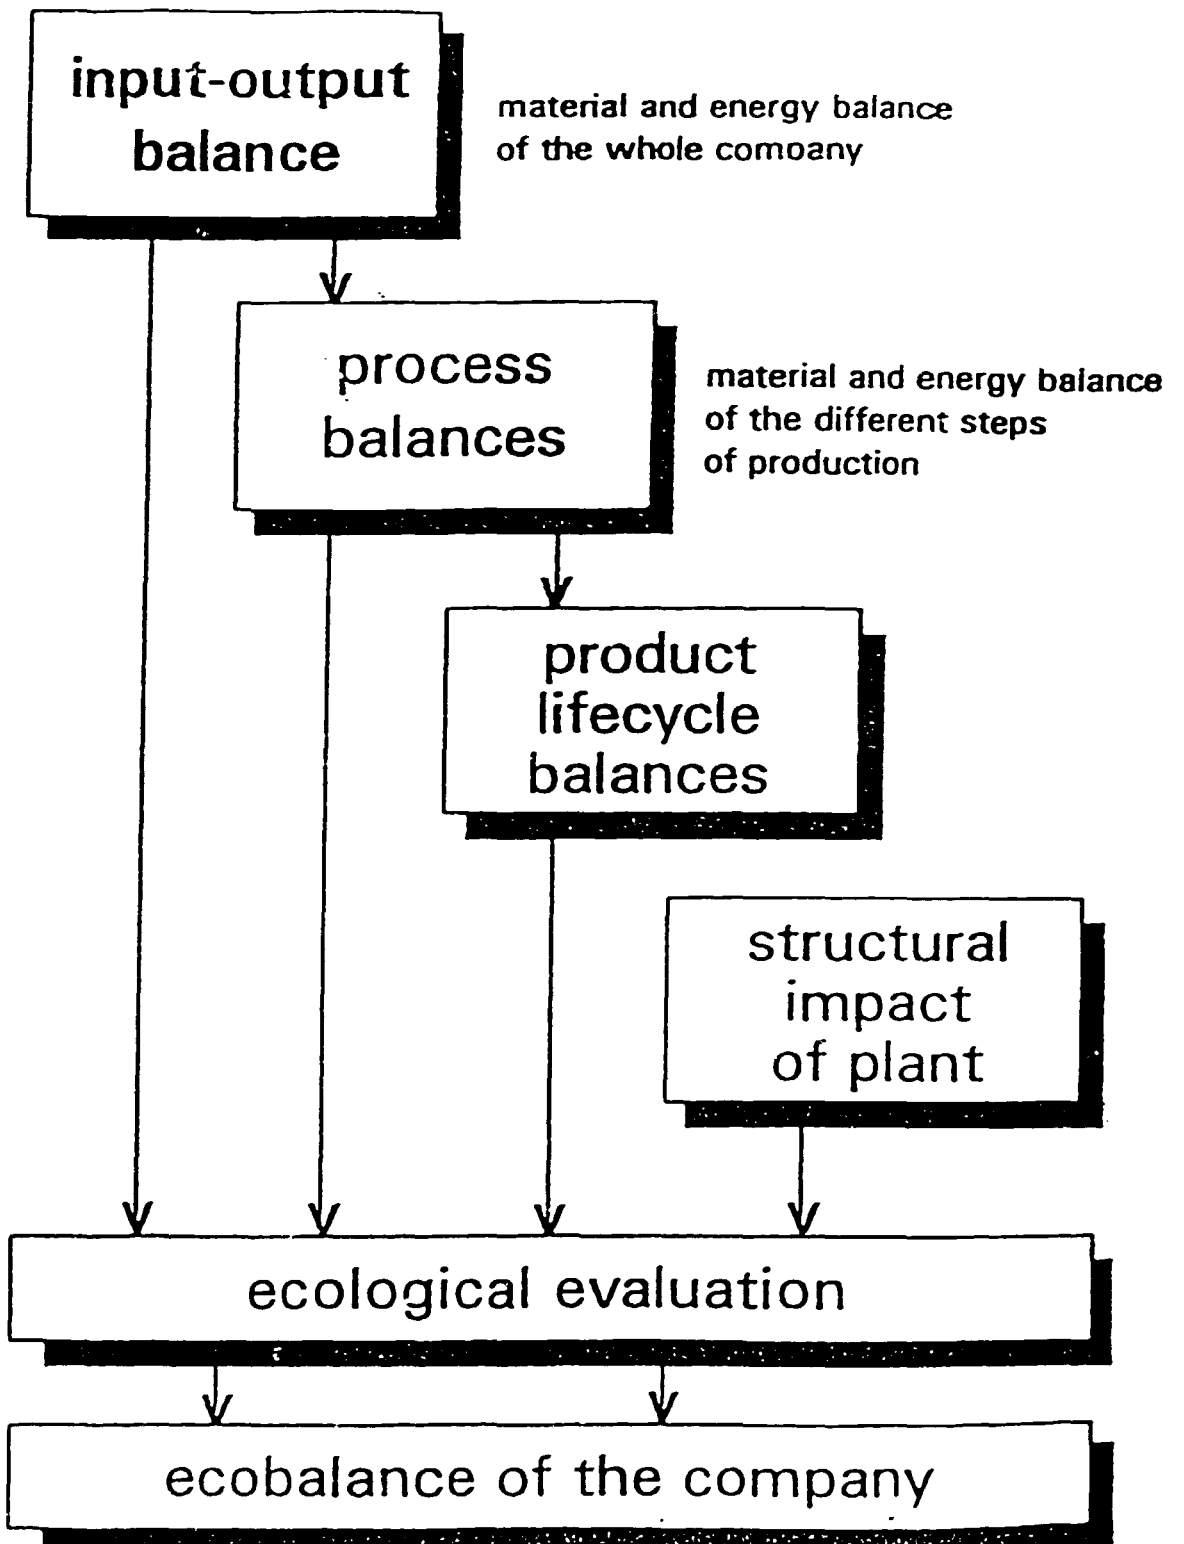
input-output balance

material and energy balance of the whole comoany

process balances

material and energy balance of the different steps of production

product lifecycle balances

structural impact of plant

ecological evaluation

ecobalance of the company